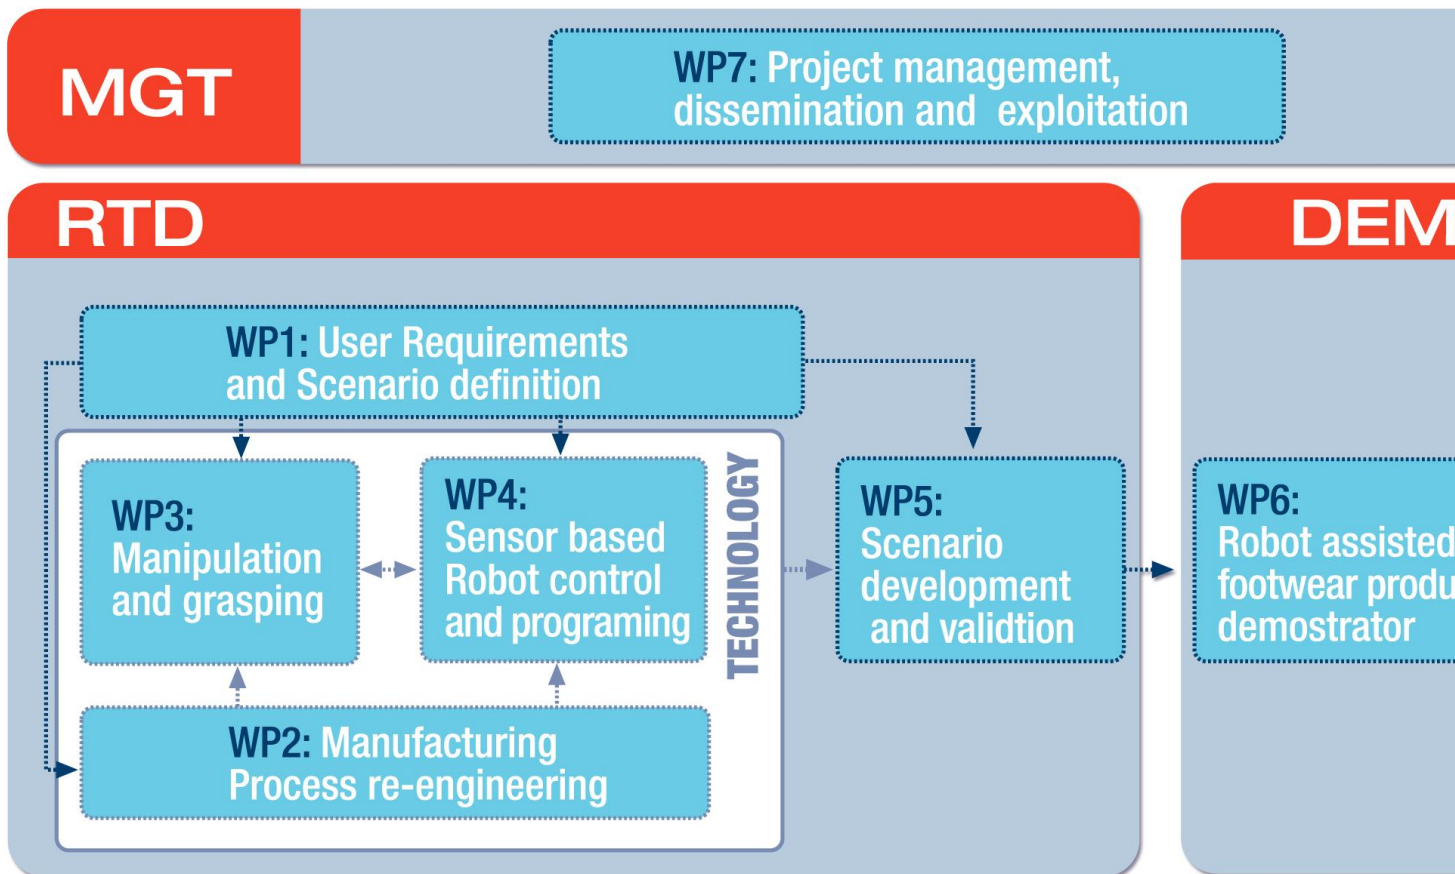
MGT

WP7: Project management, dissemination and exploitation

RTD

DEM

WP1: User Requirements and Scenario definition

WP3: Manipulation and grasping

WP4: Sensor based Robot control and programing

TECHNOLOGY

WP5: Scenario development and validtion

WP6: Robot assisted footwear produ demostrator

WP2: Manufacturing Process re-engineering